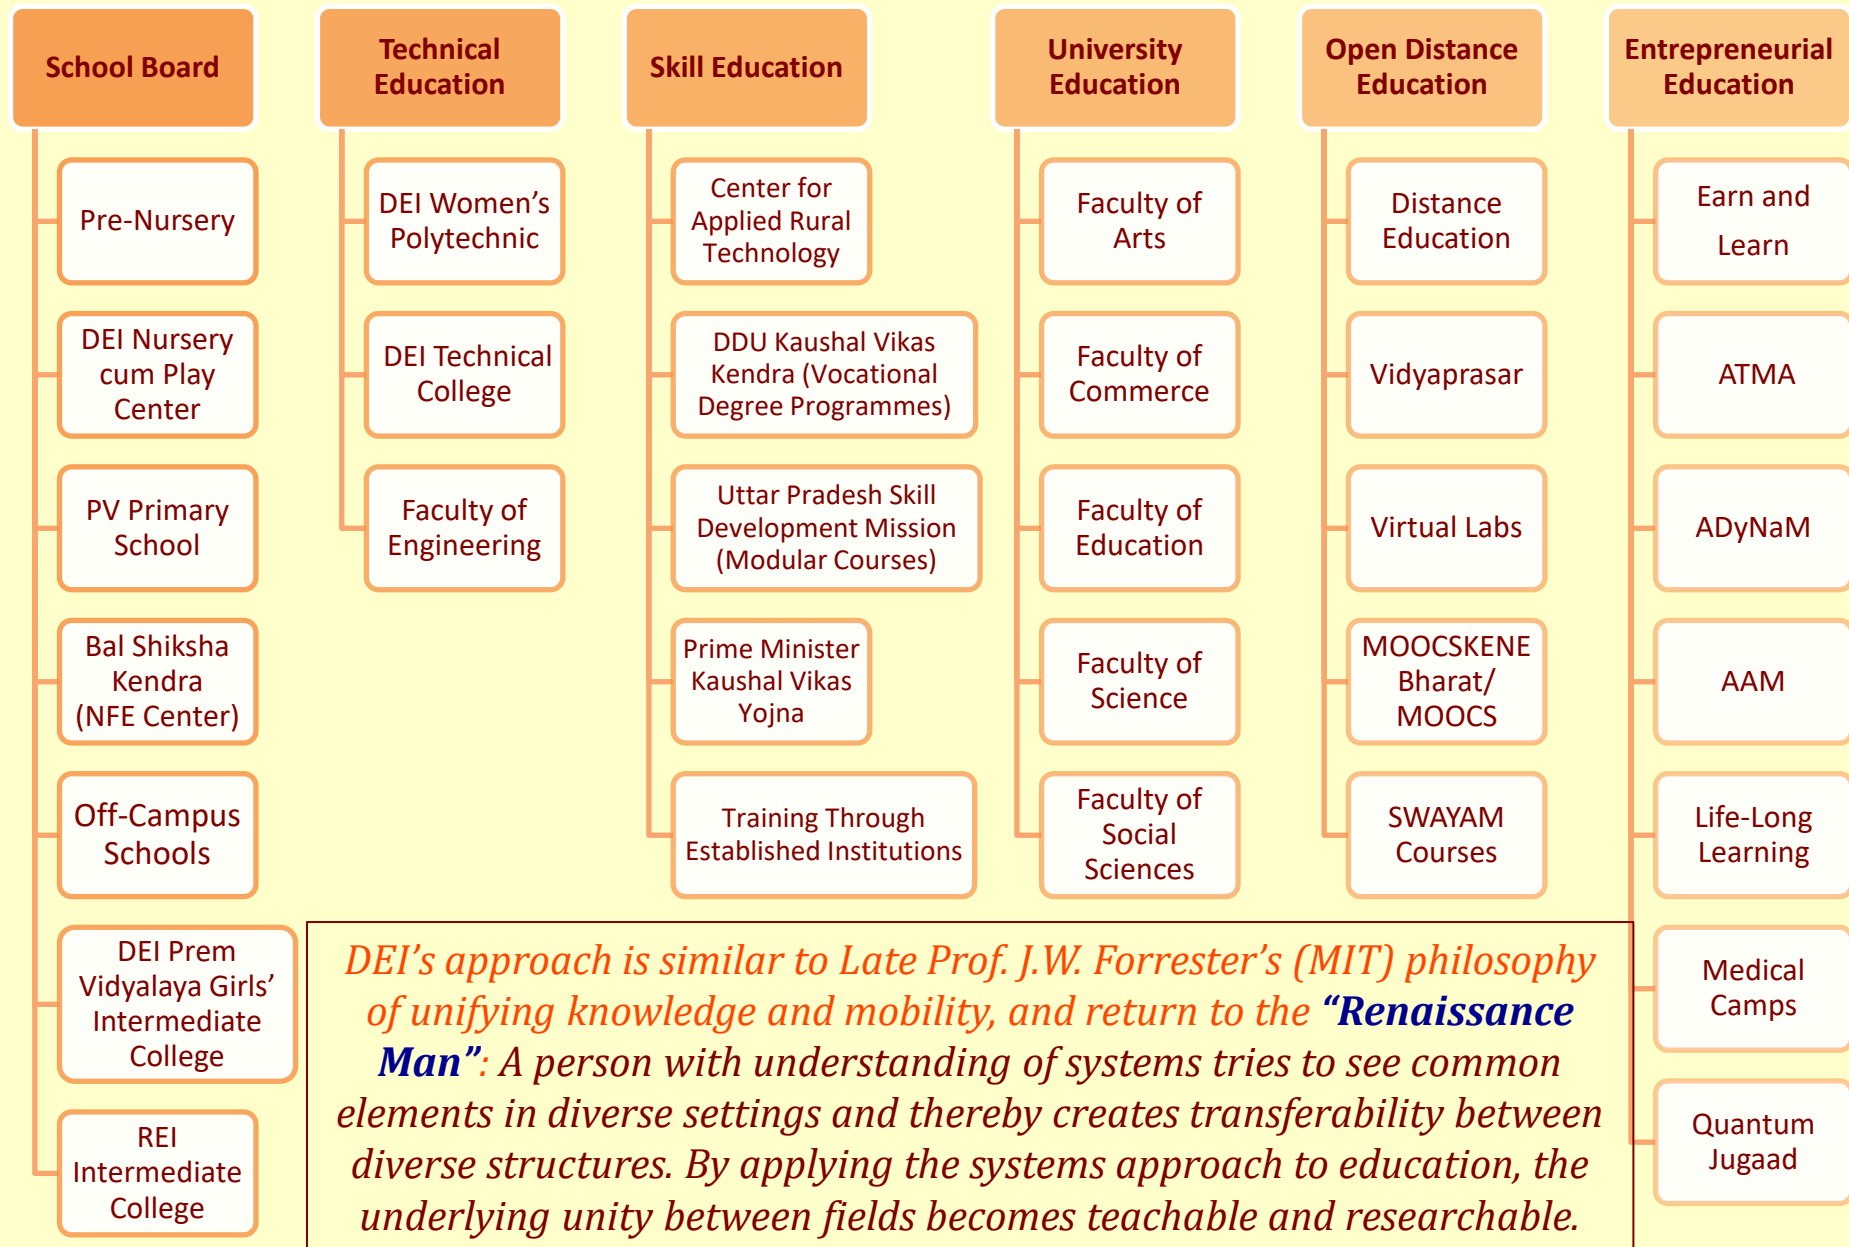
School Board

Pre-Nursery

DEI Nursery cum Play Center

PV Primary School

Bal Shiksha Kendra (NFE Center)

Off-Campus Schools

DEI Prem Vidyalaya Girls' Intermediate College

REI Intermediate College

Technical Education

DEI Women's Polytechnic

DEI Technical College

Faculty of Engineering

Skill Education

Center for Applied Rural Technology

DDU Kaushal Vikas Kendra (Vocational Degree Programmes)

Uttar Pradesh Skill Development Mission (Modular Courses)

Prime Minister Kaushal Vikas Yojna

Training Through Established Institutions

University Education

Faculty of Arts

Faculty of Commerce

Faculty of Education

Faculty of Science

Faculty of Social Sciences

Open Distance Education

Distance Education

Vidyaprasar

Virtual Labs

MOOCSKENE Bharat/ MOOCS

SWAYAM Courses

Entrepreneurial Education

Earn and Learn

ATMA

ADyNaM

AAM

Life-Long Learning

Medical Camps

Quantum Jugaad

DEI's approach is similar to Late Prof. J.W. Forrester's (MIT) philosophy of unifying knowledge and mobility, and return to the "Renaissance Man": A person with understanding of systems tries to see common elements in diverse settings and thereby creates transferability between diverse structures. By applying the systems approach to education, the underlying unity between fields becomes teachable and researchable.